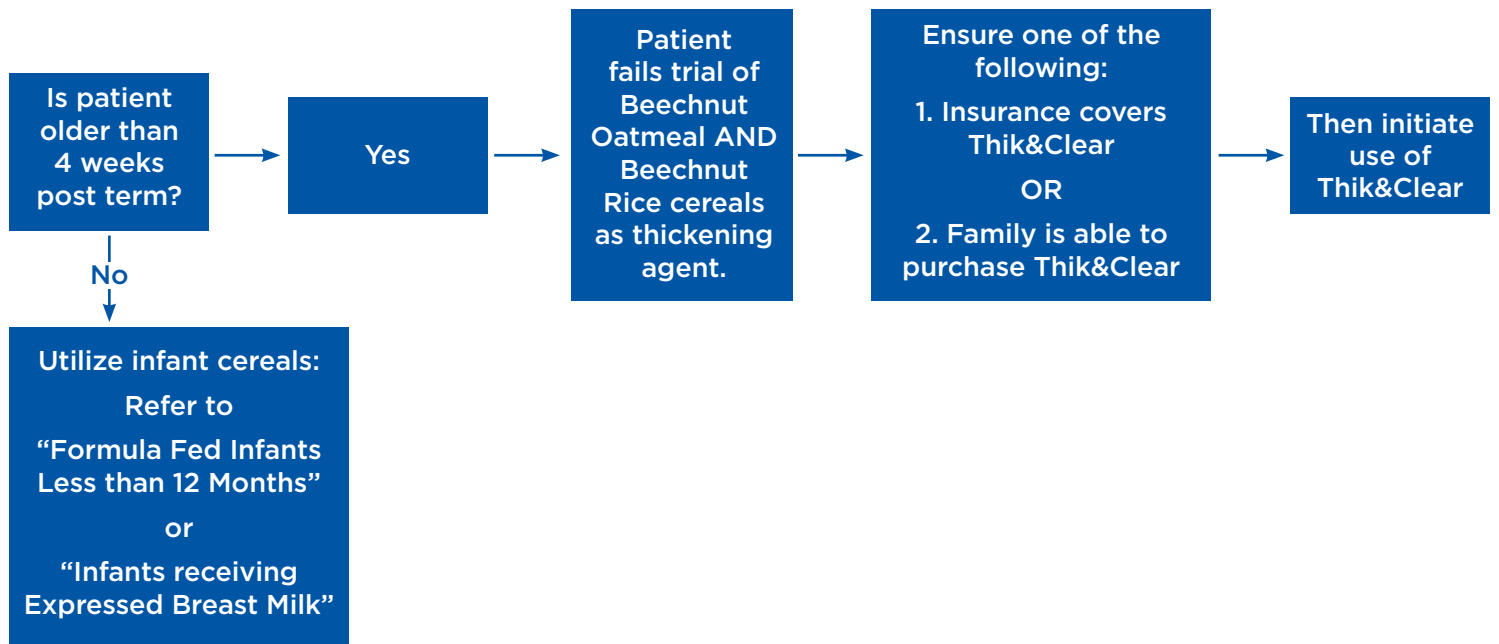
Is patient older than 4 weeks post term?

Yes

Patient fails trial of Beechnut Oatmeal AND Beechnut Rice cereals as thickening agent.

Ensure one of the following:

1. Insurance covers Thik&Clear

OR

2. Family is able to purchase Thik&Clear

Then initiate use of Thik&Clear

No

Utilize infant cereals:

Refer to

“Formula Fed Infants Less than 12 Months”

or

“Infants receiving Expressed Breast Milk”